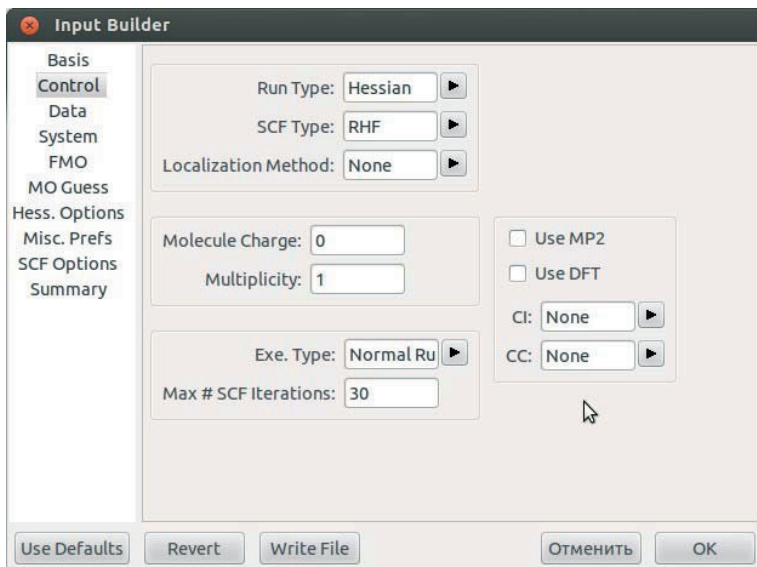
Input Builder

Basis
Control
Data
System
FMO
MO Guess
Hess. Options
Misc. Prefs
SCF Options
Summary

Run Type: Hessian
SCF Type: RHF
Localization Method: None

Molecule Charge: 0
Multiplicity: 1

Exe. Type: Normal Ru
Max # SCF Iterations: 30

Use MP2
Use DFT
CI: None
CC: None

Use Defaults
Revert
Write File
Отменить
OK